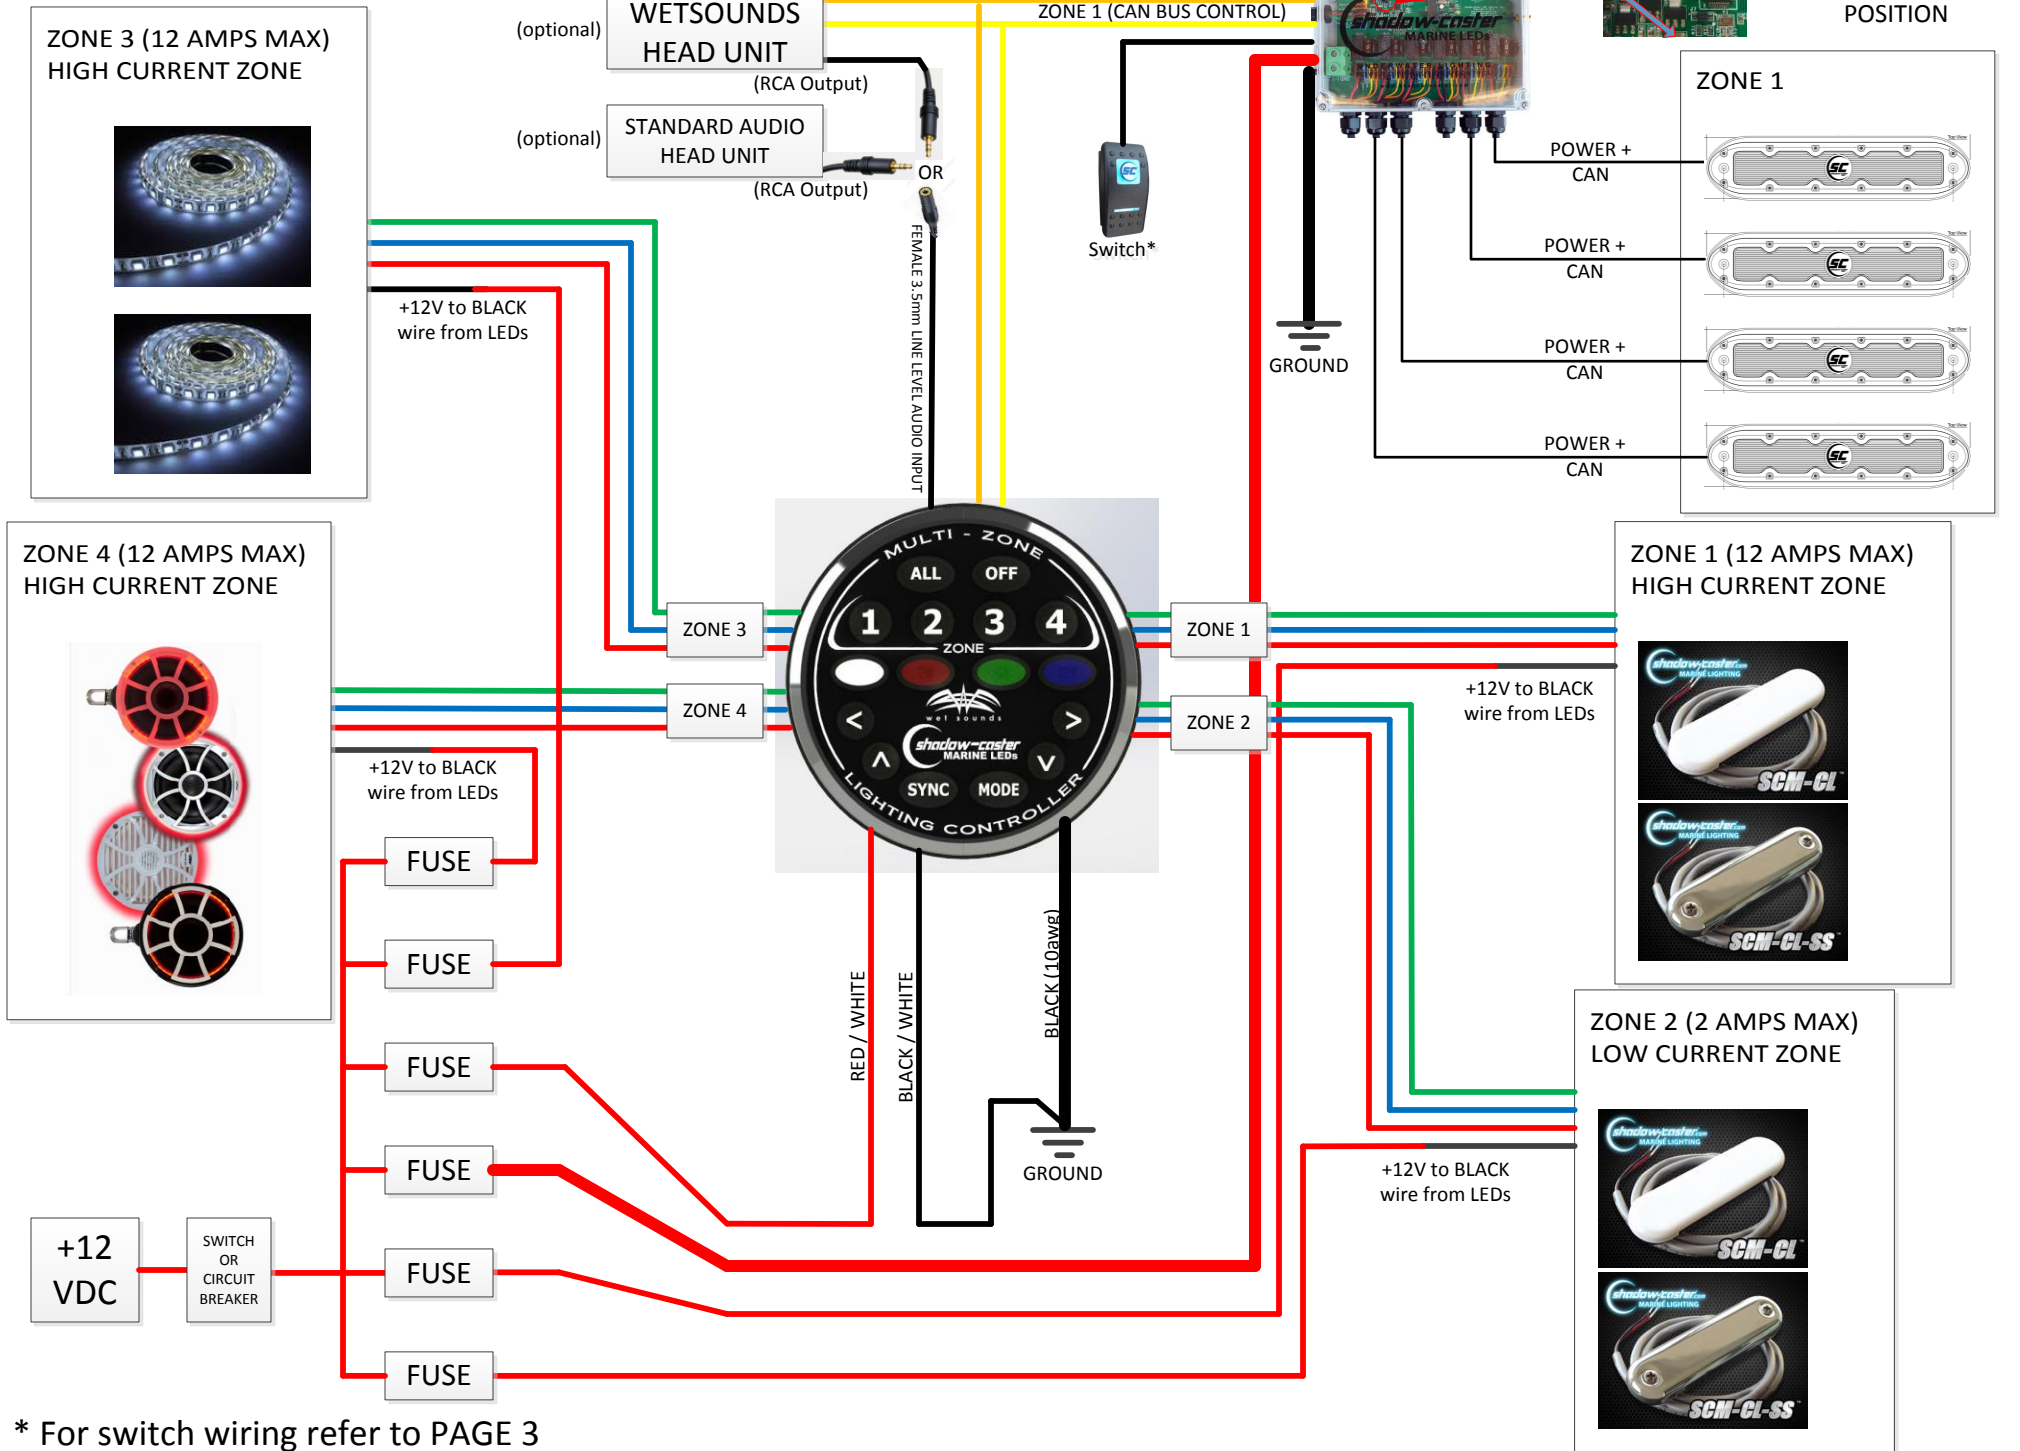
ZONE 3 (12 AMPS MAX)
HIGH CURRENT ZONE

(optional) WETSOUNDS HEAD UNIT
(RCA Output)

(optional) STANDARD AUDIO HEAD UNIT
(RCA Output)

OR

FEMALE 3.5mm LINE LEVEL AUDIO INPUT

ZONE 1 (CAN BUS CONTROL)

shadow-caster MARINE LEDs

POSITION

ZONE 1

Switch*

GROUND

POWER +
CAN

POWER +
CAN

POWER +
CAN

POWER +
CAN

+12V to BLACK
wire from LEDs

ZONE 4 (12 AMPS MAX)
HIGH CURRENT ZONE

ZONE 3

ZONE 4

MULTI - ZONE
ALL OFF
1 2 3 4
ZONE
wet sounds
shadow-caster MARINE LEDs
SYNC MODE
LIGHTING CONTROLLER

ZONE 1

ZONE 2

ZONE 1 (12 AMPS MAX)
HIGH CURRENT ZONE

+12V to BLACK
wire from LEDs

shadow-caster MARINE LIGHTING
SCM-CL

shadow-caster MARINE LIGHTING
SCM-CL-SS

+12V to BLACK
wire from LEDs

FUSE

FUSE

FUSE

FUSE

FUSE

FUSE

RED / WHITE

BLACK / WHITE

BLACK (10awg)

GROUND

ZONE 2 (2 AMPS MAX)
LOW CURRENT ZONE

+12V to BLACK
wire from LEDs

shadow-caster MARINE LIGHTING
SCM-CL

shadow-caster MARINE LIGHTING
SCM-CL-SS

+12
VDC

SWITCH
OR
CIRCUIT
BREAKER

* For switch wiring refer to PAGE 3